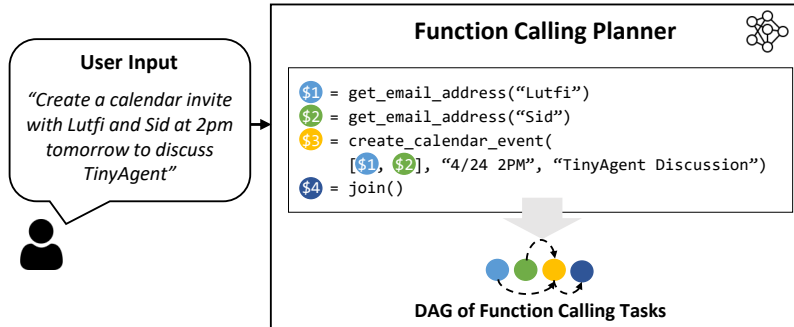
User Input

"Create a calendar invite with Lutfi and Sid at 2pm tomorrow to discuss TinyAgent"

Function Calling Planner

$1 = get_email_address("Lutfi")
$2 = get_email_address("Sid")
$3 = create_calendar_event(
[$1, $2], "4/24 2PM", "TinyAgent Discussion")
$4 = join()

DAG of Function Calling Tasks